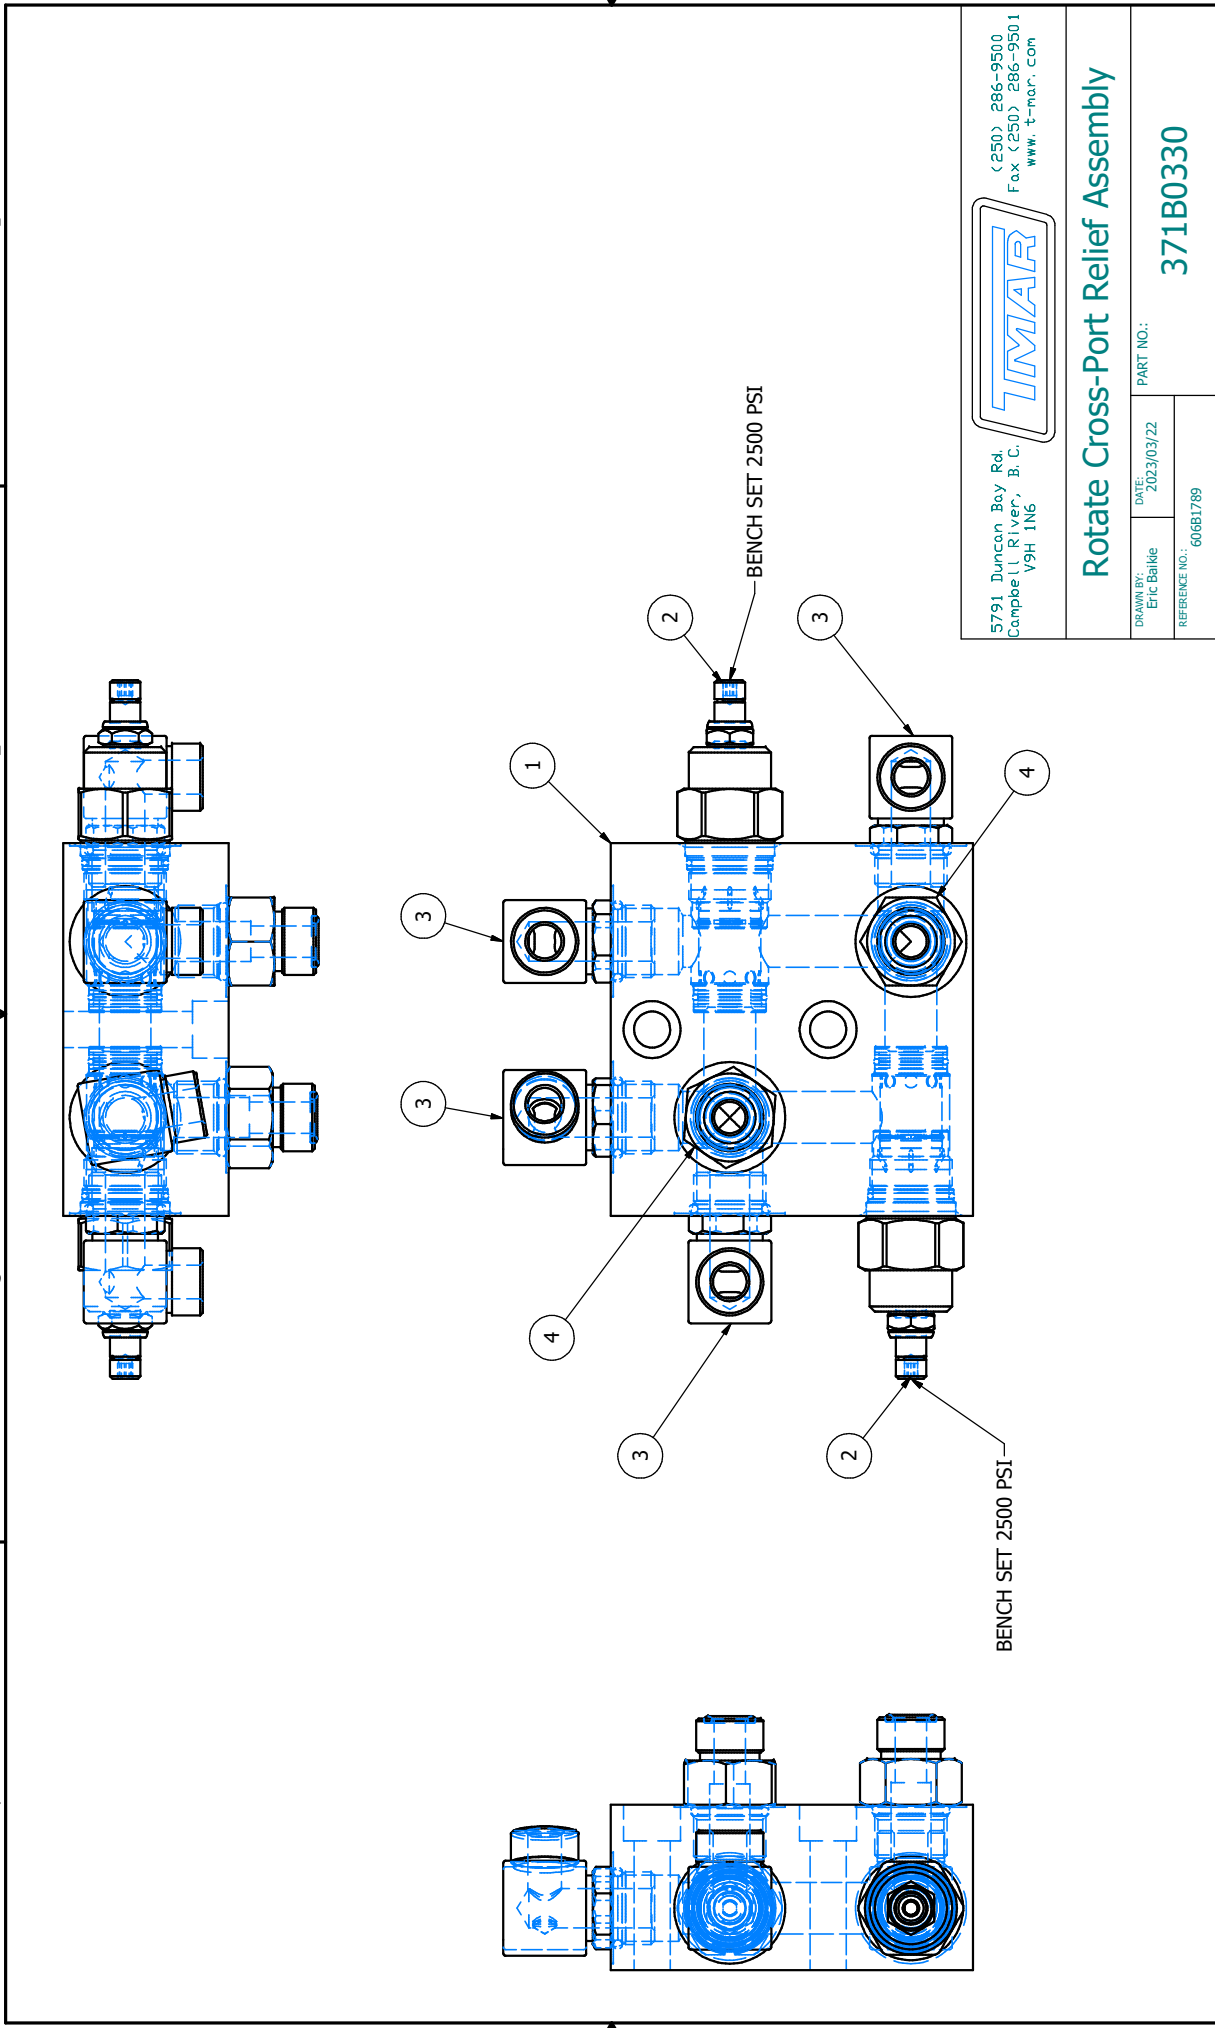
5791 Duncan Bay Rd.
Campbell River, B.C.
V9H 1N6

TMAR

(250) 286-9500
Fax (250) 286-9501
www.t-mar.com

Rotate Cross-Port Relief Assembly

DRAWN BY:
Eric Baikie

DATE:
2023/03/22

PART NO.:
371B0330

REFERENCE NO.:
606B1789

BENCH SET 2500 PSI

2

3

1

4

3

3

4

3

2

BENCH SET 2500 PSI